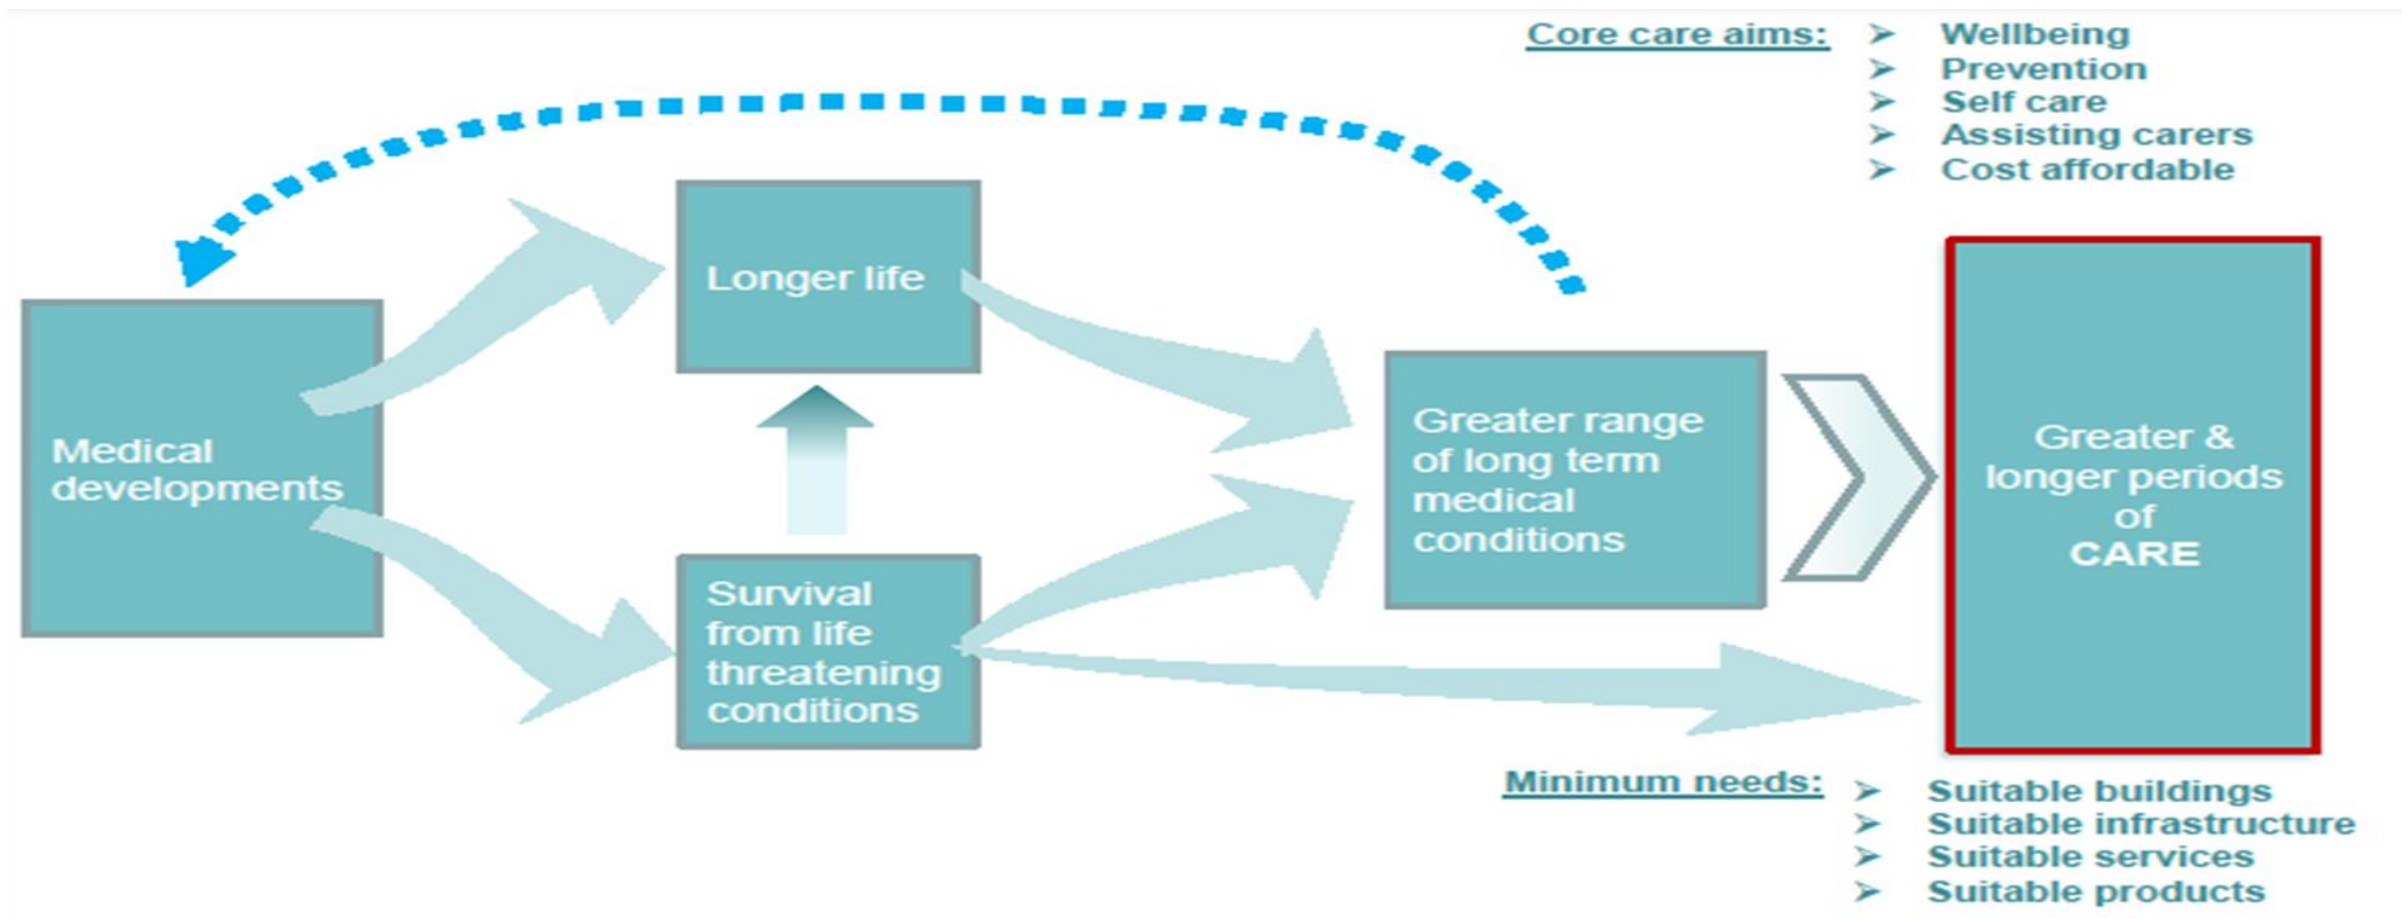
Core care aims:
- Wellbeing
- Prevention
- Self care
- Assisting carers
- Cost affordable

Medical developments

Longer life

Survival from life threatening conditions

Greater range of long term medical conditions

Greater & longer periods of CARE

Minimum needs:
- Suitable buildings
- Suitable infrastructure
- Suitable services
- Suitable products